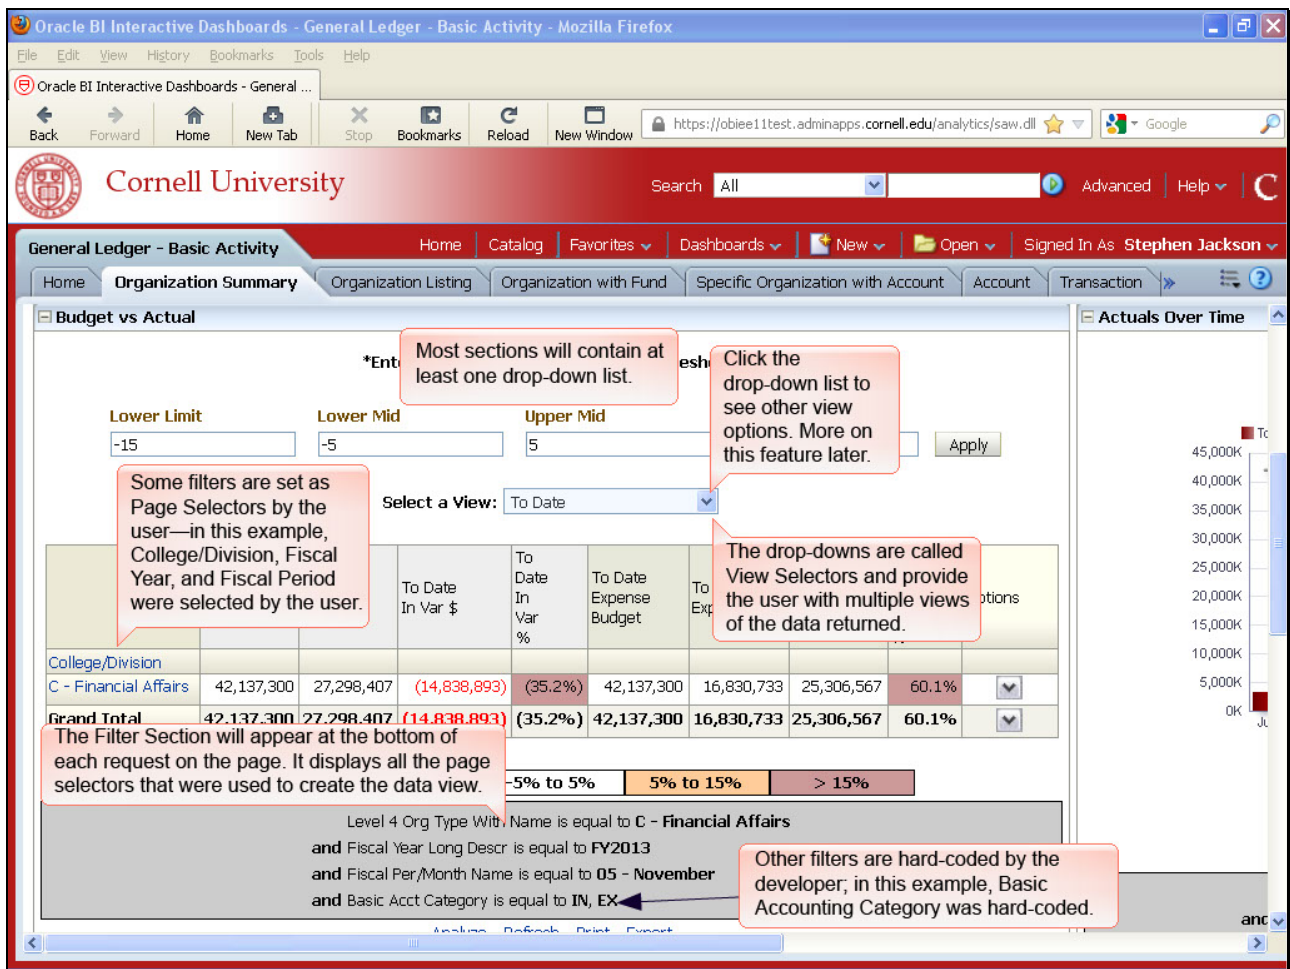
Oracle BI Interactive Dashboards - General Ledger - Basic Activity - Mozilla Firefox

File Edit View History Bookmarks Tools Help

Oracle BI Interactive Dashboards - General ...

Back Forward Home New Tab Stop Bookmarks Reload New Window https://obiee11test.adminapps.cornell.edu/analytics/saw.dll Google

Cornell University

Search All Advanced Help

General Ledger - Basic Activity

Home Catalog Favorites Dashboards New Open Signed In As Stephen Jackson

Home Organization Summary Organization Listing Organization with Fund Specific Organization with Account Account Transaction

Budget vs Actual

Actuals Over Time

*Ent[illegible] esh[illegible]

Most sections will contain at least one drop-down list.

Click the drop-down list to see other view options. More on this feature later.

Lower Limit Lower Mid Upper Mid

-15 -5 5

Apply

Some filters are set as Page Selectors by the user—in this example, College/Division, Fiscal Year, and Fiscal Period were selected by the user.

Select a View: To Date

The drop-downs are called View Selectors and provide the user with multiple views of the data returned.

| | | | To Date In Var $ | To Date In Var % | To Date Expense Budget | To Exp | | | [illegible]ptions |
|---|---|---|---|---|---|---|---|---|---|
| College/Division | | | | | | | | | |
| C - Financial Affairs | 42,137,300 | 27,298,407 | (14,838,893) | (35.2%) | 42,137,300 | 16,830,733 | 25,306,567 | 60.1% | |
| Grand Total | 42,137,300 | 27,298,407 | (14,838,893) | (35.2%) | 42,137,300 | 16,830,733 | 25,306,567 | 60.1% | |

The Filter Section will appear at the bottom of each request on the page. It displays all the page selectors that were used to create the data view.

-5% to 5% 5% to 15% > 15%

Level 4 Org Type With Name is equal to C - Financial Affairs
and Fiscal Year Long Descr is equal to FY2013
and Fiscal Per/Month Name is equal to 05 - November
and Basic Acct Category is equal to IN, EX

Other filters are hard-coded by the developer; in this example, Basic Accounting Category was hard-coded.

Analyze Refresh Print Export

45,000K 40,000K 35,000K 30,000K 25,000K 20,000K 15,000K 10,000K 5,000K 0K

To Ju and